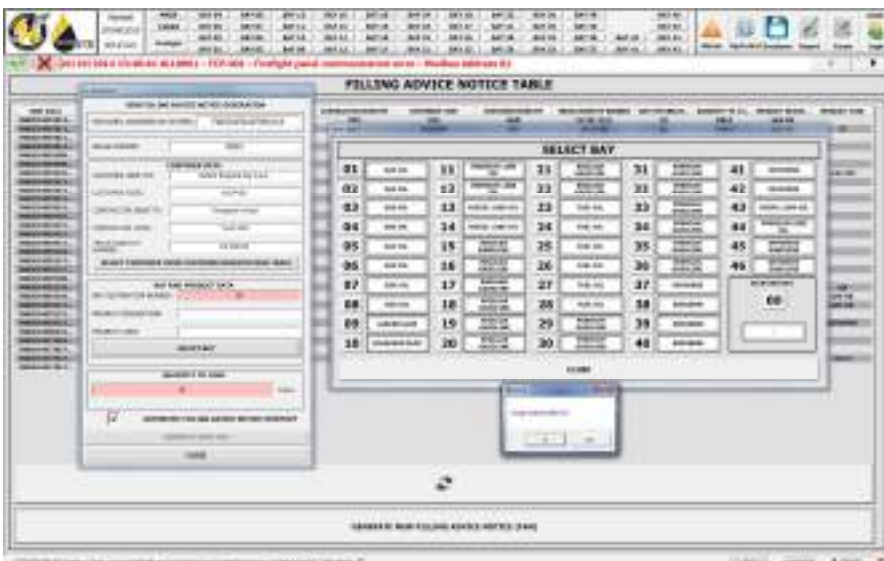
FILLING ADVICE NOTICE TABLE

SELECT BAY

| 01 | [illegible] | 11 | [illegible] | 21 | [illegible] | 31 | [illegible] | 41 | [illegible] |
|---|---|---|---|---|---|---|---|---|---|
| 02 | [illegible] | 12 | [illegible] | 22 | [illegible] | 32 | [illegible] | 42 | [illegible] |
| 03 | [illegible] | 13 | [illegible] | 23 | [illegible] | 33 | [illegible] | 43 | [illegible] |
| 04 | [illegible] | 14 | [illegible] | 24 | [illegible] | 34 | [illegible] | 44 | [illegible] |
| 05 | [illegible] | 15 | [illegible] | 25 | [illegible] | 35 | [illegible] | 45 | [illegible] |
| 06 | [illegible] | 16 | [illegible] | 26 | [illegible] | 36 | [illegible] | 46 | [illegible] |
| 07 | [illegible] | 17 | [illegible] | 27 | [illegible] | 37 | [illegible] | | |
| 08 | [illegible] | 18 | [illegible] | 28 | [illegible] | 38 | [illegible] | | |
| 09 | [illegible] | 19 | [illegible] | 29 | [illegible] | 39 | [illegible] | | |
| 10 | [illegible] | 20 | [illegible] | 30 | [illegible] | 40 | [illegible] | | |

00

CLOSE

SELECT BAY

CLOSE

GENERATE NEW FILLING ADVICE NOTICE (FAN)

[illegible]